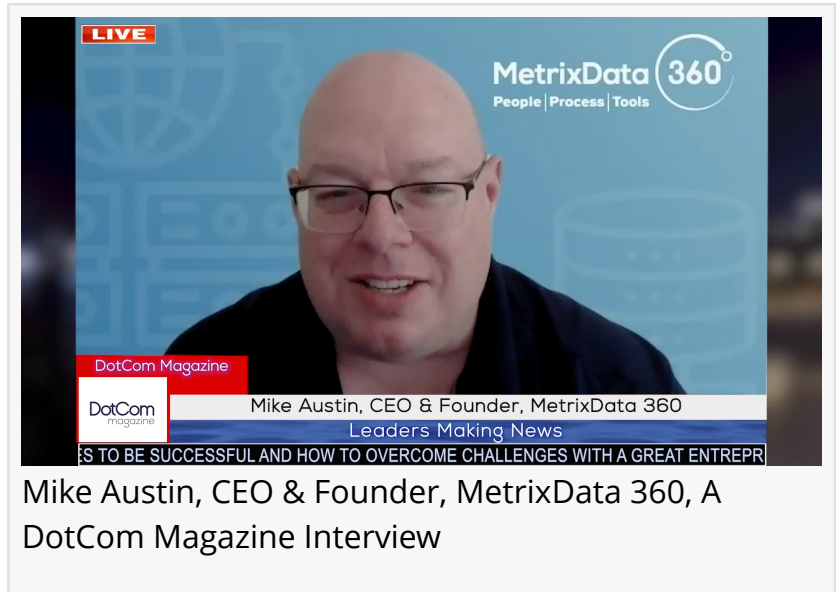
LIVE

MetrixData 360
People | Process | Tools

DotCom Magazine

DotCom magazine

Mike Austin, CEO & Founder, MetrixData 360

Leaders Making News

ES TO BE SUCCESSFUL AND HOW TO OVERCOME CHALLENGES WITH A GREAT ENTREPR

Mike Austin, CEO & Founder, MetrixData 360, A DotCom Magazine Interview